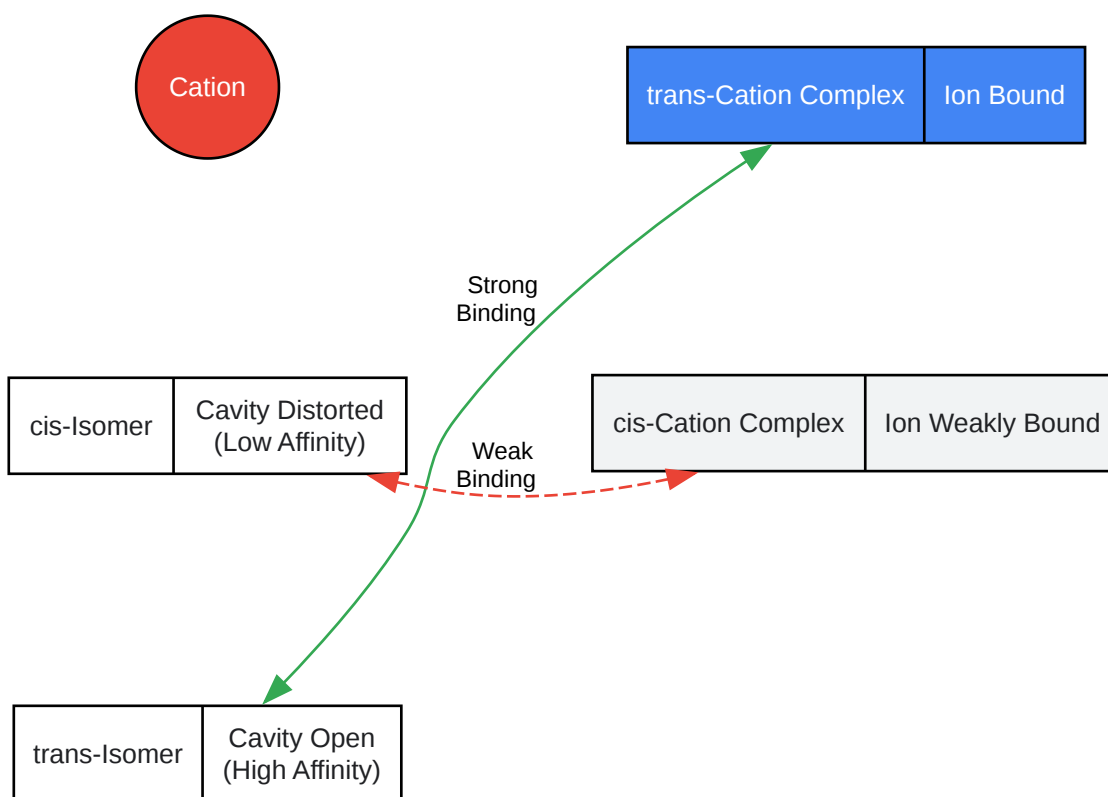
Cation

| trans-Cation Complex | Ion Bound |
|---|---|

Strong Binding

| cis-Isomer | Cavity Distorted (Low Affinity) |
|---|---|

| cis-Cation Complex | Ion Weakly Bound |
|---|---|

Weak Binding

| trans-Isomer | Cavity Open (High Affinity) |
|---|---|